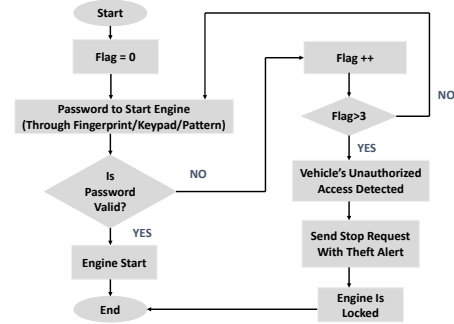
Start

Flag = 0

Password to Start Engine
(Through Fingerprint/Keypad/Pattern)

Is Password Valid?

NO

YES

Engine Start

End

Flag ++

Flag>3

NO

YES

Vehicle's Unauthorized Access Detected

Send Stop Request With Theft Alert

Engine Is Locked